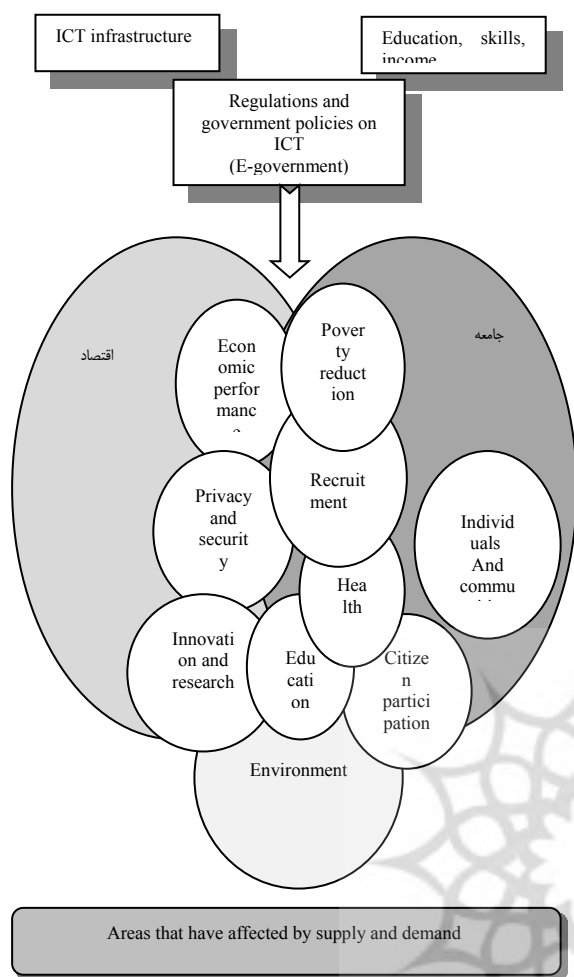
ICT infrastructure

Education, skills, income

Regulations and government policies on ICT (E-government)

اقتصاد

جامعه

Economic performanc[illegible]

Poverty reduction

Recruitment

Privacy and security

Individuals And commu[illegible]

Health

Innovation and research

Education

Citizen participation

Environment

Areas that have affected by supply and demand